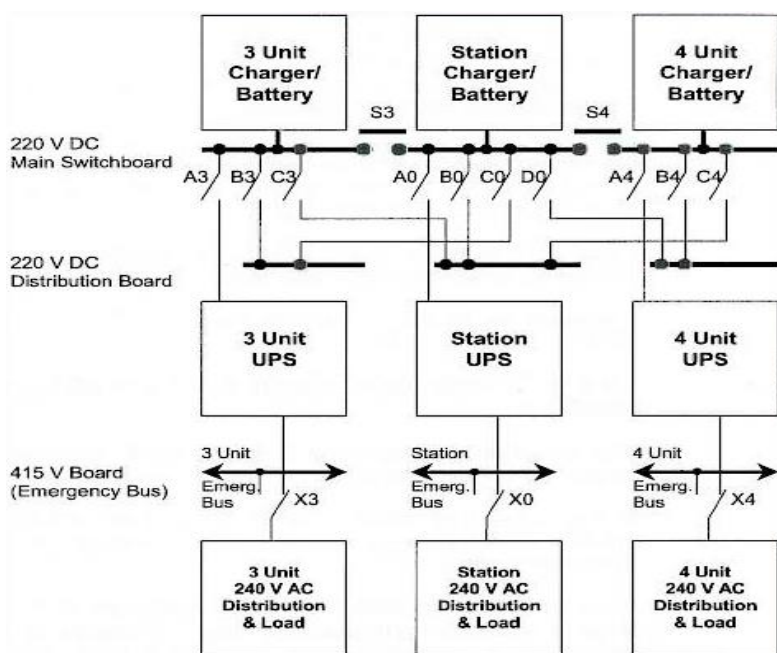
3 Unit Charger/ Battery

Station Charger/ Battery

4 Unit Charger/ Battery

S3

S4

220 V DC Main Switchboard

A3 B3 C3

A0 B0 C0 D0

A4 B4 C4

220 V DC Distribution Board

3 Unit UPS

Station UPS

4 Unit UPS

415 V Board (Emergency Bus)

3 Unit

Emerg. Bus

X3

Station

Emerg. Bus

X0

4 Unit

Emerg. Bus

X4

3 Unit 240 V AC Distribution & Load

Station 240 V AC Distribution & Load

4 Unit 240 V AC Distribution & Load